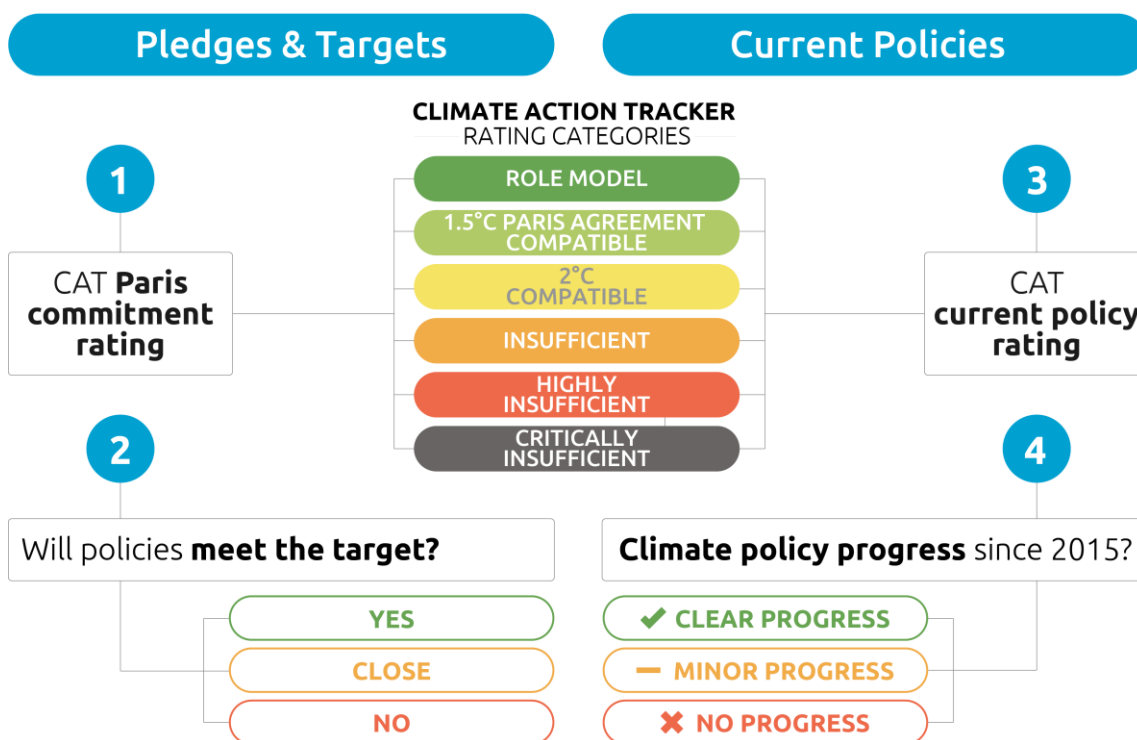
Pledges & Targets

Current Policies

CLIMATE ACTION TRACKER
RATING CATEGORIES

ROLE MODEL

1.5°C PARIS AGREEMENT COMPATIBLE

2°C COMPATIBLE

INSUFFICIENT

HIGHLY INSUFFICIENT

CRITICALLY INSUFFICIENT

1

CAT **Paris commitment rating**

3

CAT **current policy rating**

2

Will policies **meet the target?**

YES

CLOSE

NO

4

**Climate policy progress** since 2015?

✔ CLEAR PROGRESS

— MINOR PROGRESS

✖ NO PROGRESS